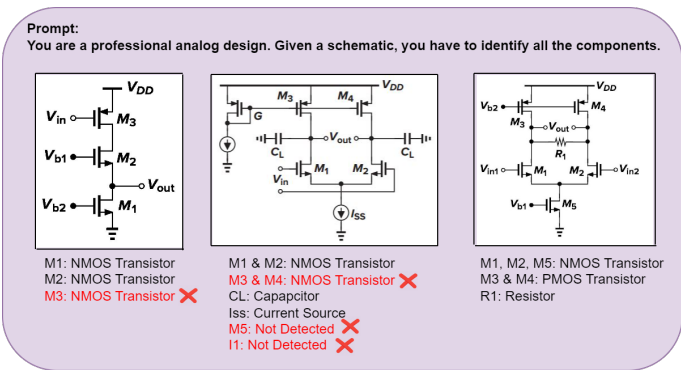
Prompt:
You are a professional analog design. Given a schematic, you have to identify all the components.

$V_{DD}$
$V_{in}$
$M_3$
$V_{b1}$
$M_2$
$V_{out}$
$V_{b2}$
$M_1$

M1: NMOS Transistor
M2: NMOS Transistor
M3: NMOS Transistor ✕

$V_{DD}$
$M_3$
$M_4$
G
$C_L$
$V_{out}$
$C_L$
$M_1$
$M_2$
$V_{in}$
$I_{SS}$

M1 & M2: NMOS Transistor
M3 & M4: NMOS Transistor ✕
CL: Capapcitor
Iss: Current Source
M5: Not Detected ✕
I1: Not Detected ✕

$V_{DD}$
$V_{b2}$
$M_4$
$M_3$
$V_{out}$
$R_1$
$V_{in1}$
$M_1$
$M_2$
$V_{in2}$
$V_{b1}$
$M_5$

M1, M2, M5: NMOS Transistor
M3 & M4: PMOS Transistor
R1: Resistor